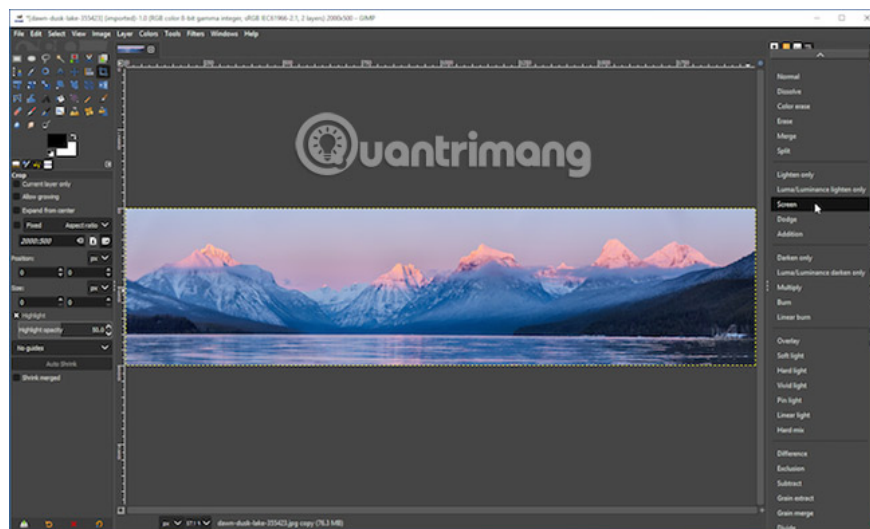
*[dawn-dusk-lake-355423] (imported)-1.0 (RGB color 8-bit gamma integer, sRGB IEC61966-2.1, 2 layers) 2000x500 – GIMP

File Edit Select View Image Layer Colors Tools Filters Windows Help

Crop
Current layer only
Allow growing
Expand from center
Fixed Aspect ratio
2000:500
Position: px
0 0
Size: px
0 0
Highlight
Highlight opacity 50.0
No guides
Auto Shrink
Shrink merged

Quantrimang

Normal
Dissolve
Color erase
Erase
Merge
Split

Lighten only
Luma/Luminance lighten only
Screen
Dodge
Addition

Darken only
Luma/Luminance darken only
Multiply
Burn
Linear burn

Overlay
Soft light
Hard light
Vivid light
Pin light
Linear light
Hard mix

Difference
Exclusion
Subtract
Grain extract
Grain merge

px 37.1% dawn-dusk-lake-355423.jpg copy (76.3 MB)